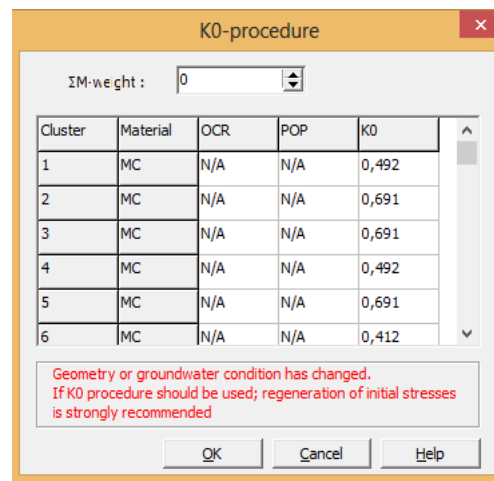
K0-procedure

ΣM-weight : 0

| Cluster | Material | OCR | POP | K0 |
|---|---|---|---|---|
| 1 | MC | N/A | N/A | 0,492 |
| 2 | MC | N/A | N/A | 0,691 |
| 3 | MC | N/A | N/A | 0,691 |
| 4 | MC | N/A | N/A | 0,492 |
| 5 | MC | N/A | N/A | 0,691 |
| 6 | MC | N/A | N/A | 0,412 |

Geometry or groundwater condition has changed.
If K0 procedure should be used; regeneration of initial stresses is strongly recommended

OK Cancel Help